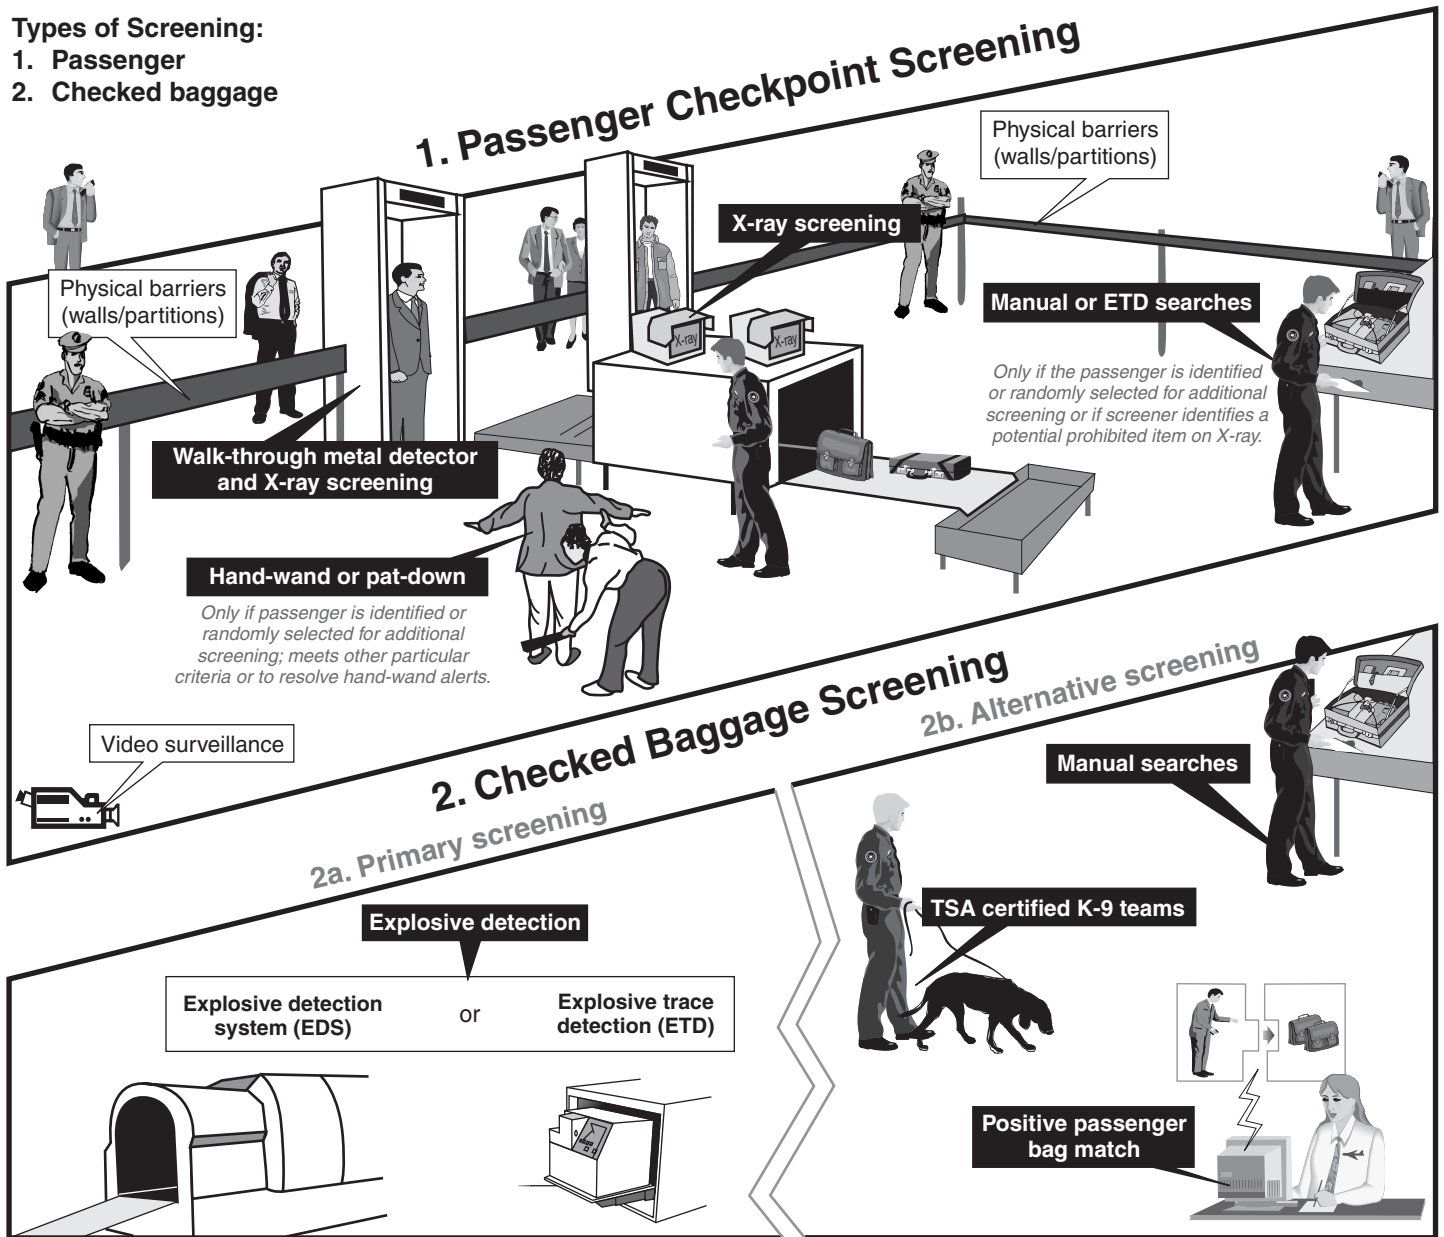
Types of Screening:
1. Passenger
2. Checked baggage

1. Passenger Checkpoint Screening

Physical barriers (walls/partitions)

X-ray screening

X-ray

X-ray

Manual or ETD searches

Only if the passenger is identified or randomly selected for additional screening or if screener identifies a potential prohibited item on X-ray.

Physical barriers (walls/partitions)

Walk-through metal detector and X-ray screening

Hand-wand or pat-down

Only if passenger is identified or randomly selected for additional screening; meets other particular criteria or to resolve hand-wand alerts.

Video surveillance

2. Checked Baggage Screening

2b. Alternative screening

Manual searches

2a. Primary screening

Explosive detection

Explosive detection system (EDS)

or

Explosive trace detection (ETD)

TSA certified K-9 teams

Positive passenger bag match